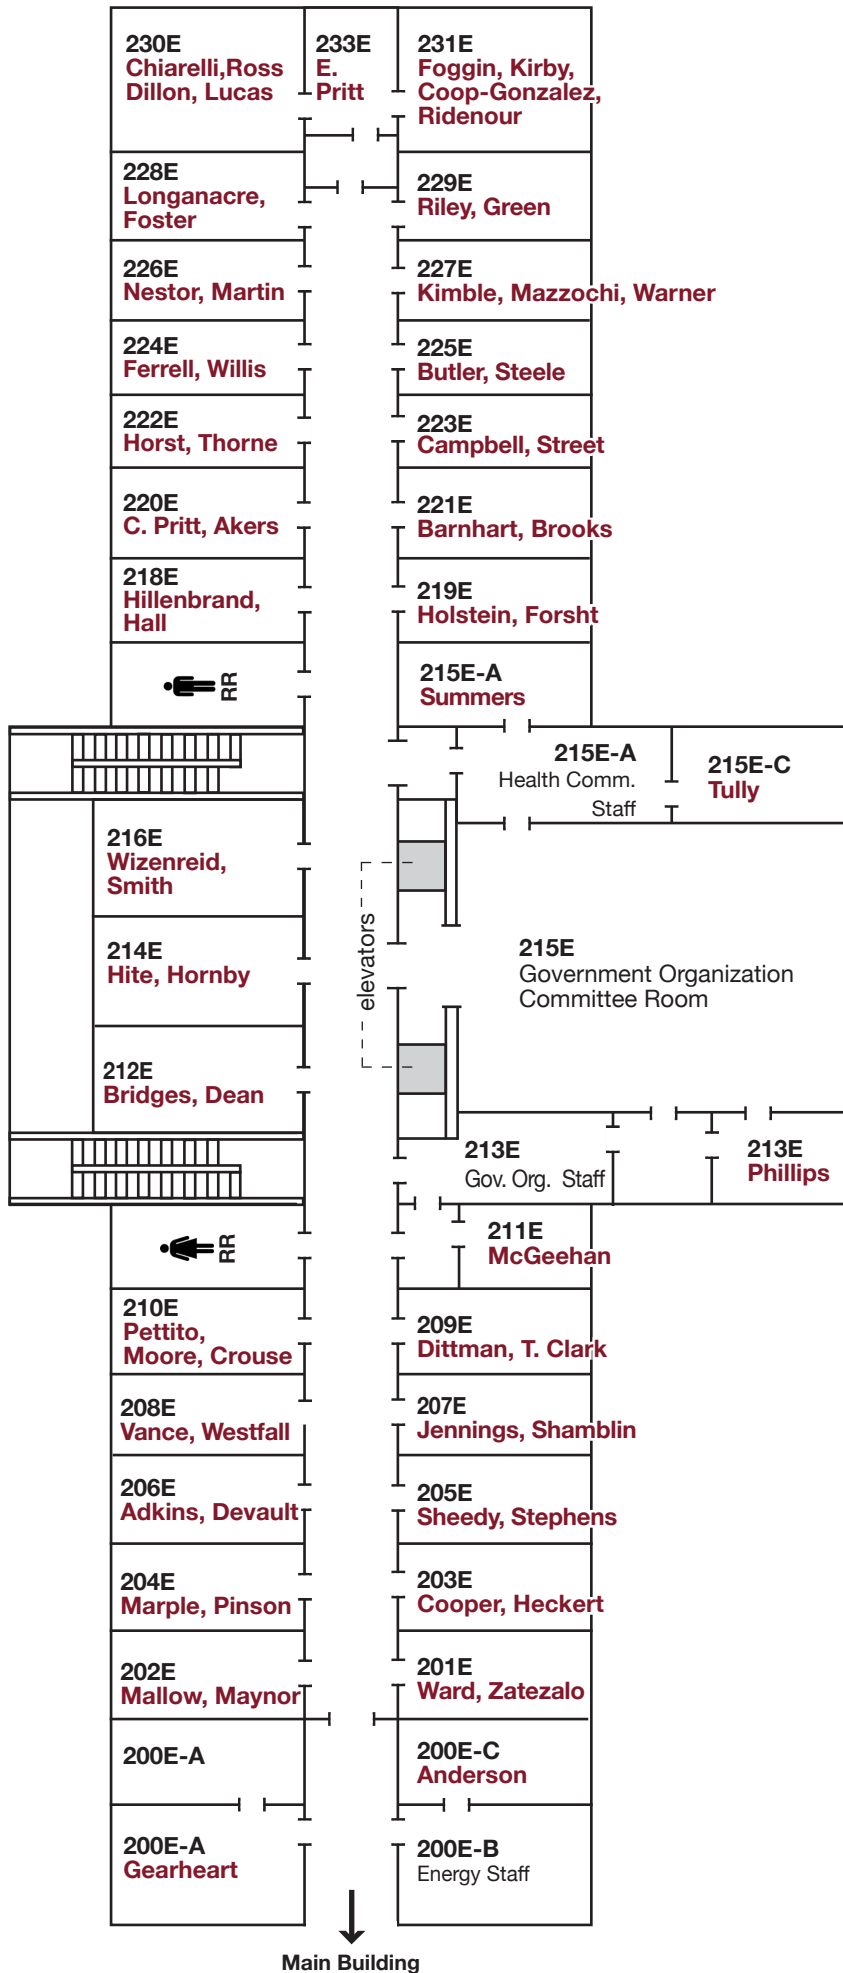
230E
Chiarelli,Ross
Dillon, Lucas

233E
E.
Pritt

231E
Foggin, Kirby,
Coop-Gonzalez,
Ridenour

228E
Longanacre,
Foster

229E
Riley, Green

226E
Nestor, Martin

227E
Kimble, Mazzochi, Warner

224E
Ferrell, Willis

225E
Butler, Steele

222E
Horst, Thorne

223E
Campbell, Street

220E
C. Pritt, Akers

221E
Barnhart, Brooks

218E
Hillenbrand,
Hall

219E
Holstein, Forsht

RR

215E-A
Summers

215E-A
Health Comm.
Staff

215E-C
Tully

216E
Wizenreid,
Smith

elevators

214E
Hite, Hornby

215E
Government Organization
Committee Room

212E
Bridges, Dean

213E
Gov. Org. Staff

213E
Phillips

RR

211E
McGeehan

210E
Pettito,
Moore, Crouse

209E
Dittman, T. Clark

208E
Vance, Westfall

207E
Jennings, Shamblin

206E
Adkins, Devault

205E
Sheedy, Stephens

204E
Marple, Pinson

203E
Cooper, Heckert

202E
Mallow, Maynor

201E
Ward, Zatezalo

200E-A

200E-C
Anderson

200E-A
Gearheart

200E-B
Energy Staff

Main Building